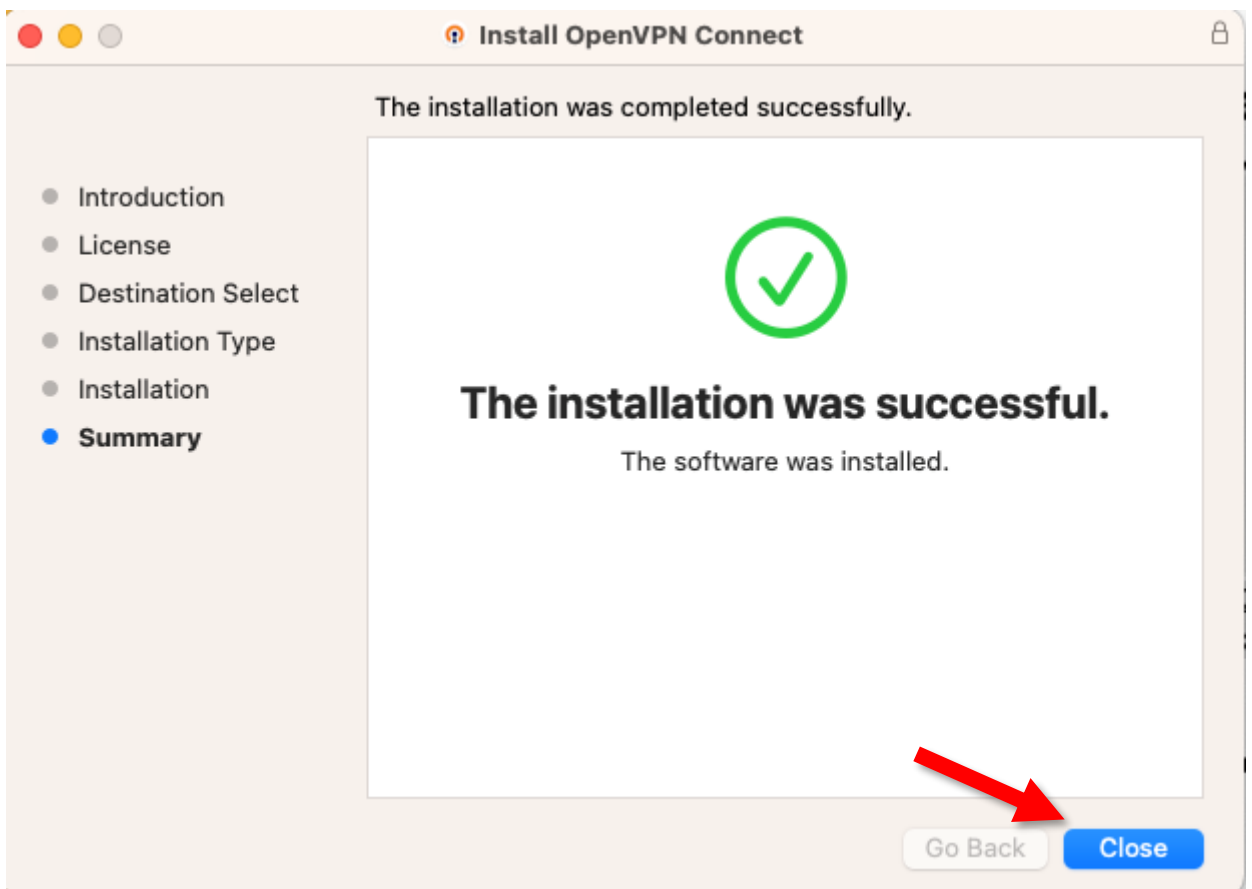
Install OpenVPN Connect

The installation was completed successfully.

Introduction
License
Destination Select
Installation Type
Installation
Summary

The installation was successful.

The software was installed.

Go Back
Close